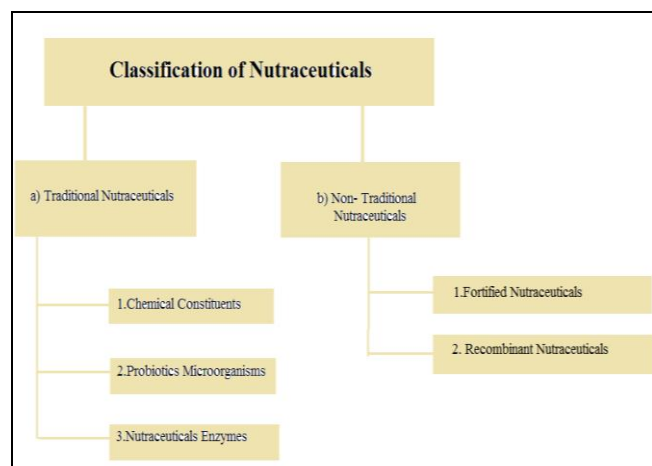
Classification of Nutraceuticals

a) Traditional Nutraceuticals

1.Chemical Constituents

2.Probiotics Microorganisms

3.Nutraceuticals Enzymes

b) Non- Traditional Nutraceuticals

1.Fortified Nutraceuticals

2. Recombinant Nutraceuticals